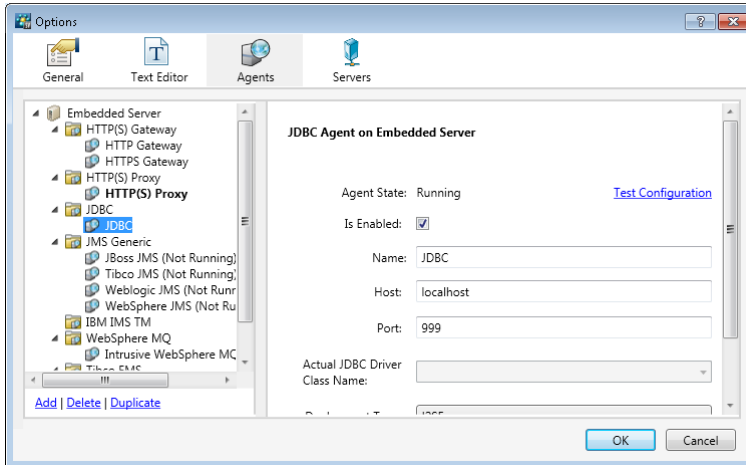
Options

?

General

Text Editor

Agents

Servers

Embedded Server
HTTP(S) Gateway
HTTP Gateway
HTTPS Gateway
HTTP(S) Proxy
HTTP(S) Proxy
JDBC
JDBC
JMS Generic
JBoss JMS (Not Running)
Tibco JMS (Not Running)
Weblogic JMS (Not Runn
WebSphere JMS (Not Ru
IBM IMS TM
WebSphere MQ
Intrusive WebSphere MC
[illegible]

Add | Delete | Duplicate

JDBC Agent on Embedded Server

Agent State: Running

Test Configuration

Is Enabled:

Name: JDBC

Host: localhost

Port: 999

Actual JDBC Driver Class Name:

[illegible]

OK

Cancel